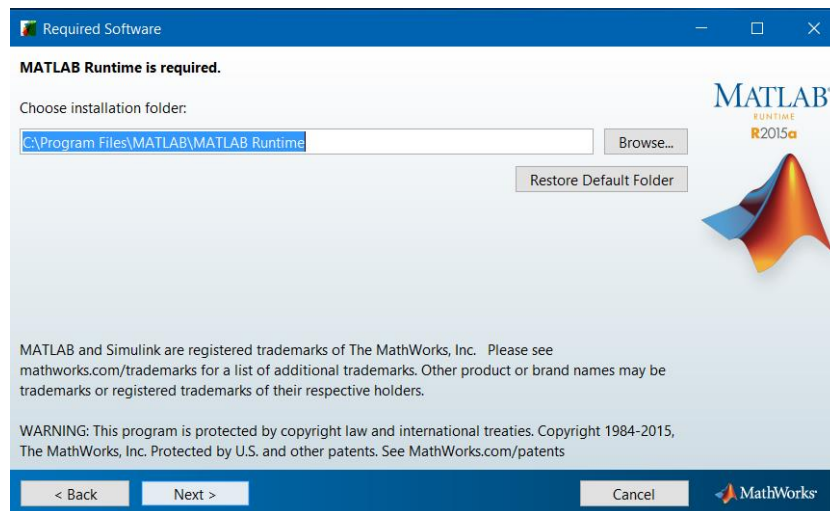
Required Software

MATLAB Runtime is required.

Choose installation folder:

C:\Program Files\MATLAB\MATLAB Runtime

Browse...

Restore Default Folder

MATLAB
RUNTIME
R2015a

MATLAB and Simulink are registered trademarks of The MathWorks, Inc. Please see mathworks.com/trademarks for a list of additional trademarks. Other product or brand names may be trademarks or registered trademarks of their respective holders.

WARNING: This program is protected by copyright law and international treaties. Copyright 1984-2015, The MathWorks, Inc. Protected by U.S. and other patents. See MathWorks.com/patents

< Back

Next >

Cancel

MathWorks